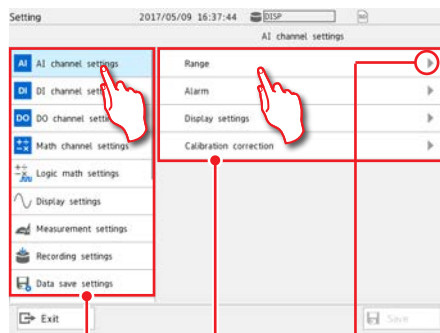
Setting 2017/05/09 16:37:44 DISP

AI channel settings

AI AI channel settings

DI DI channel set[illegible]

DO DO channel setti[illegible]

Math channel settings

Logic math settings

Display settings

Measurement settings

Recording settings

Data save settings

Range

Alarm

Display settings

Calibration correction

Exit

Save